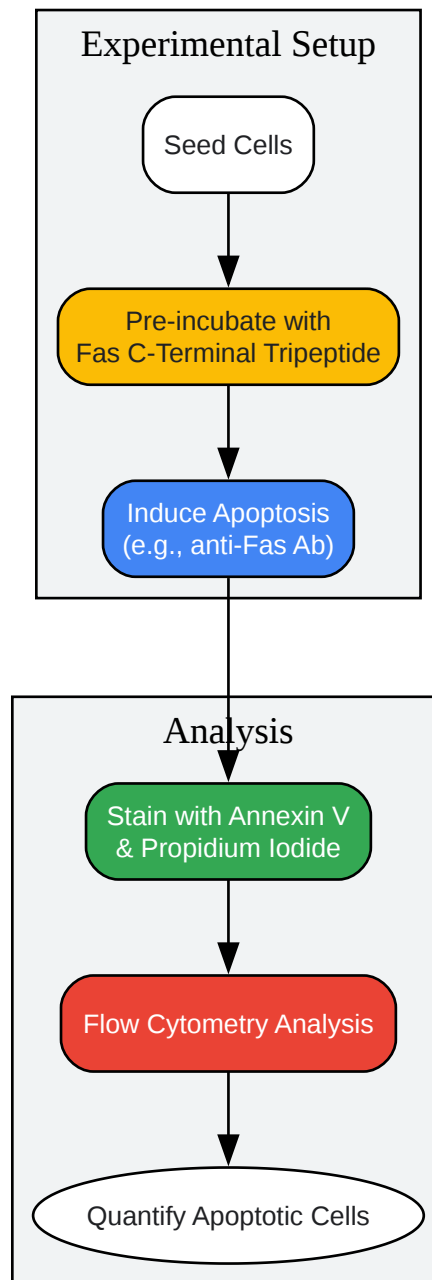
Experimental Setup

Seed Cells

Pre-incubate with
Fas C-Terminal Tripeptide

Induce Apoptosis
(e.g., anti-Fas Ab)

Analysis

Stain with Annexin V
& Propidium Iodide

Flow Cytometry Analysis

Quantify Apoptotic Cells